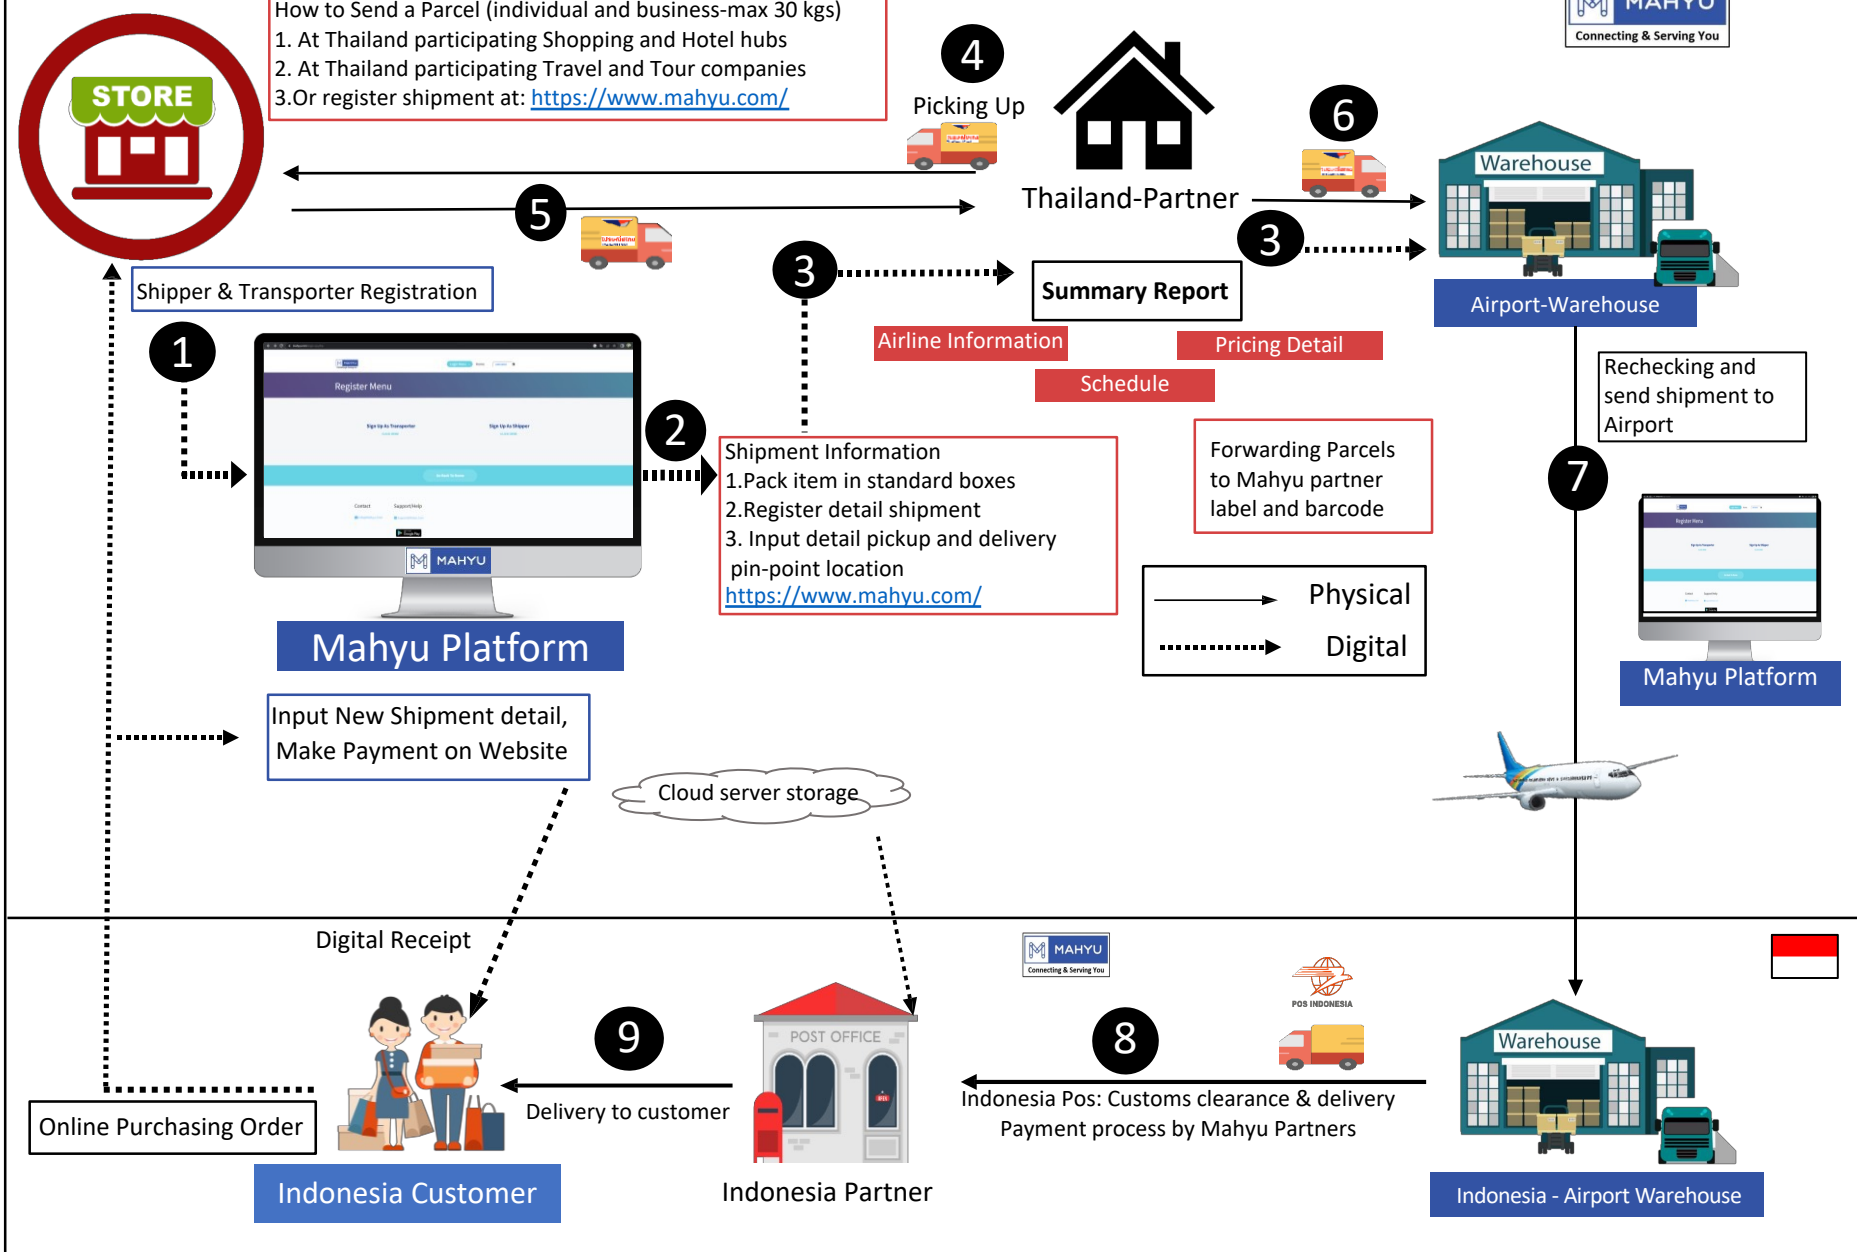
How to Send a Parcel (individual and business-max 30 kgs)
1. At Thailand participating Shopping and Hotel hubs
2. At Thailand participating Travel and Tour companies
3.Or register shipment at: https://www.mahyu.com/

MAHYU
Connecting & Serving You

STORE

4
Picking Up

Thailand-Partner

6

Warehouse

5

3

3

Summary Report

Airport-Warehouse

Shipper & Transporter Registration

1

Register Menu

MAHYU

Mahyu Platform

2

Airline Information

Pricing Detail

Schedule

Rechecking and send shipment to Airport

Shipment Information
1.Pack item in standard boxes
2.Register detail shipment
3. Input detail pickup and delivery pin-point location
https://www.mahyu.com/

Forwarding Parcels to Mahyu partner label and barcode

7

Physical

Digital

Mahyu Platform

Input New Shipment detail, Make Payment on Website

Cloud server storage

Digital Receipt

MAHYU
Connecting & Serving You

POS INDONESIA

9

POST OFFICE

8

Warehouse

Delivery to customer

Indonesia Pos: Customs clearance & delivery
Payment process by Mahyu Partners

Online Purchasing Order

Indonesia Customer

Indonesia Partner

Indonesia - Airport Warehouse